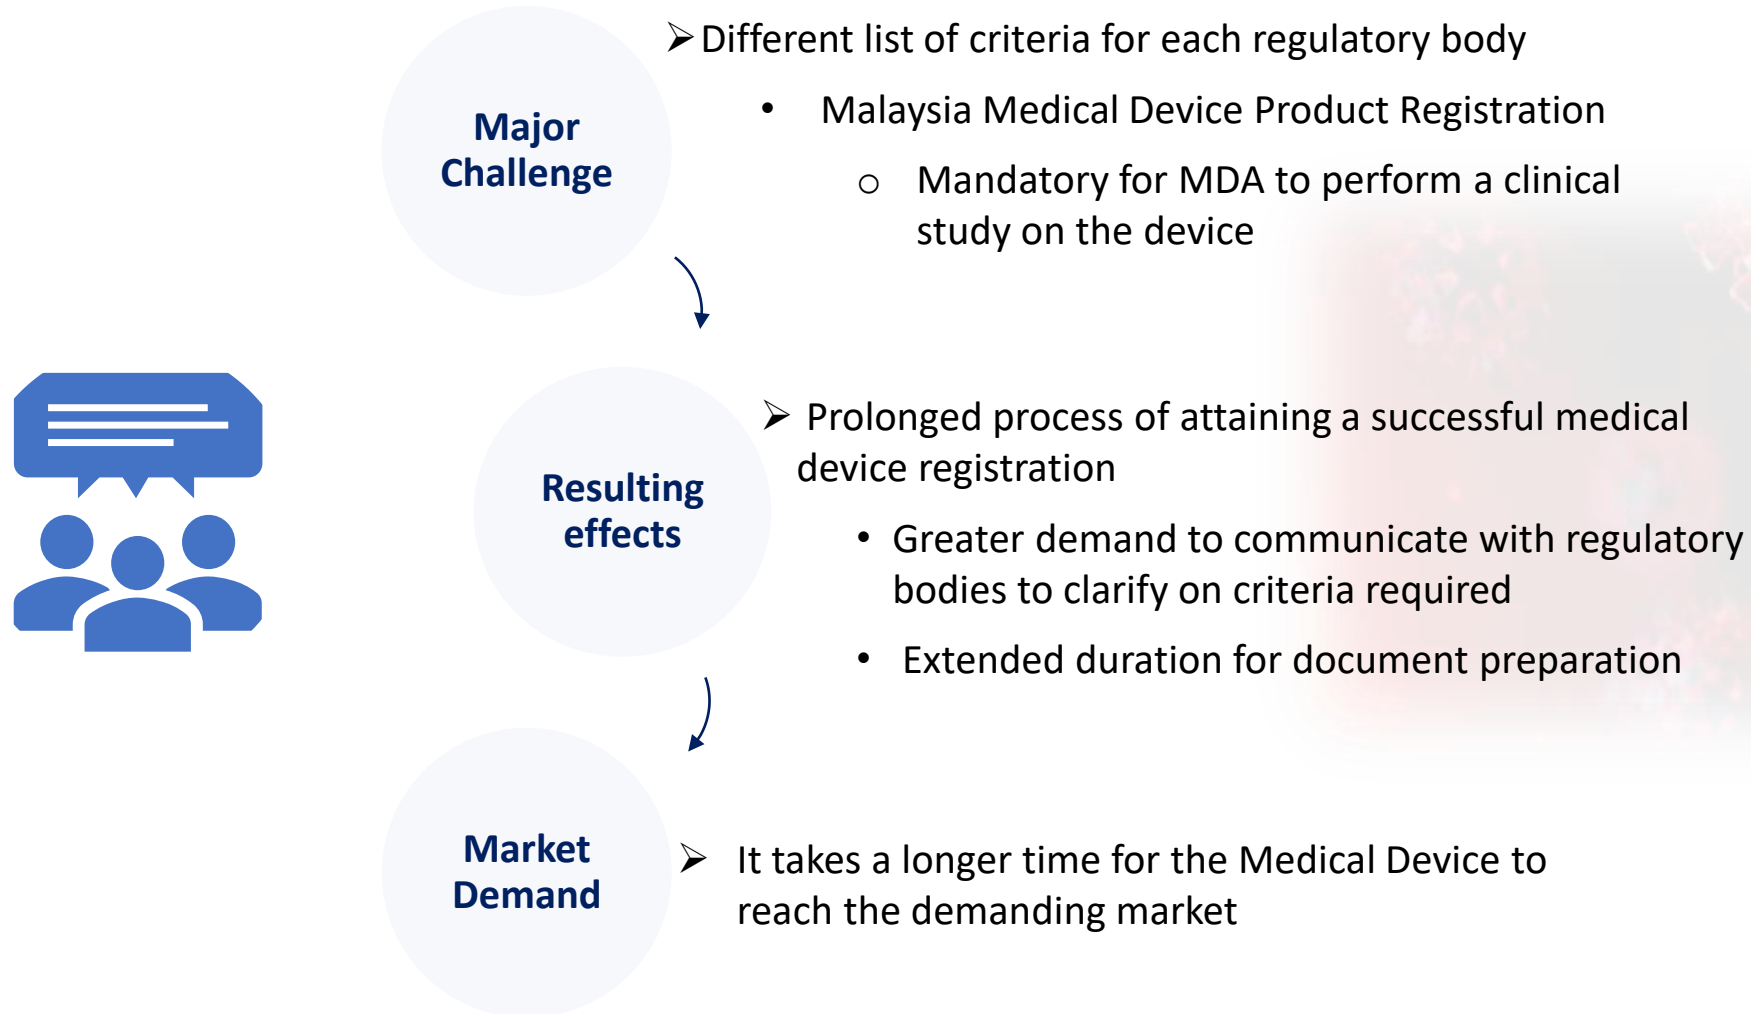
Major Challenge

➢Different list of criteria for each regulatory body

• Malaysia Medical Device Product Registration

○ Mandatory for MDA to perform a clinical study on the device

Resulting effects

➢ Prolonged process of attaining a successful medical device registration

• Greater demand to communicate with regulatory bodies to clarify on criteria required

• Extended duration for document preparation

Market Demand

➢ It takes a longer time for the Medical Device to reach the demanding market